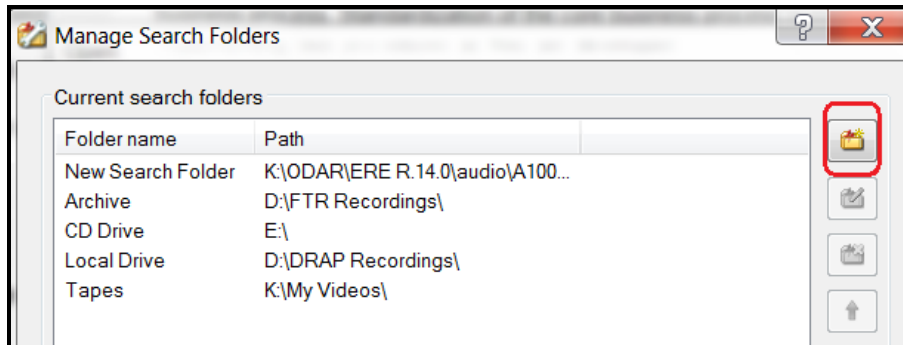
Manage Search Folders

?

X

Current search folders

| Folder name | Path |
|---|---|
| New Search Folder | K:\ODAR\ERE R.14.0\audio\A100... |
| Archive | D:\FTR Recordings\ |
| CD Drive | E:\ |
| Local Drive | D:\DRAP Recordings\ |
| Tapes | K:\My Videos\ |